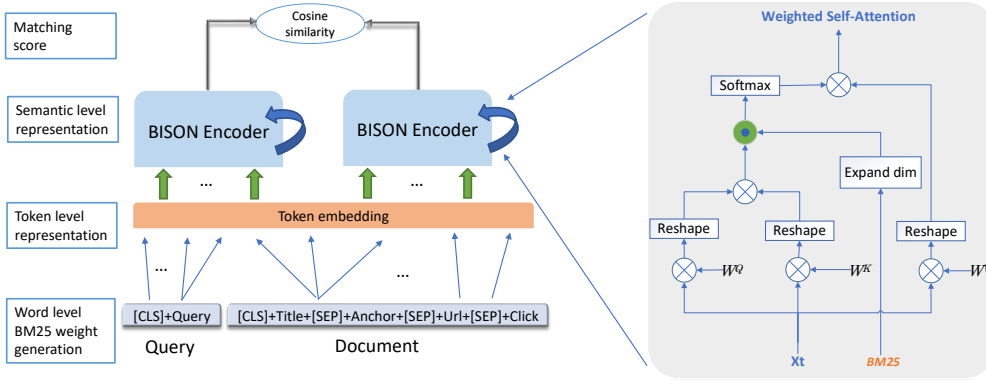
Matching score

Cosine similarity

Semantic level representation

BISON Encoder

BISON Encoder

...

...

Token level representation

Token embedding

...

...

Word level BM25 weight generation

[CLS]+Query

[CLS]+Title+[SEP]+Anchor+[SEP]+Url+[SEP]+Click

Query

Document

Weighted Self-Attention

Softmax

Expand dim

Reshape

Reshape

Reshape

$W^Q$

$W^K$

$W$

Xt

BM25